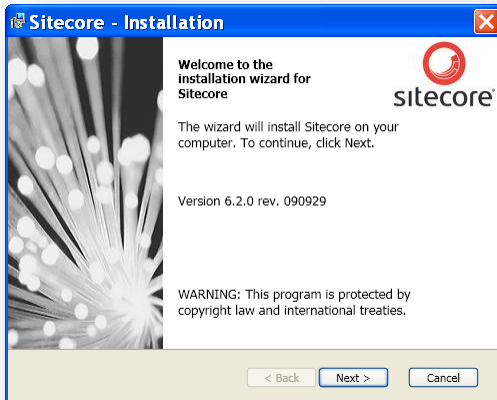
Sitecore - Installation

Welcome to the installation wizard for Sitecore

sitecore®

The wizard will install Sitecore on your computer. To continue, click Next.

Version 6.2.0 rev. 090929

WARNING: This program is protected by copyright law and international treaties.

< Back
Next >
Cancel